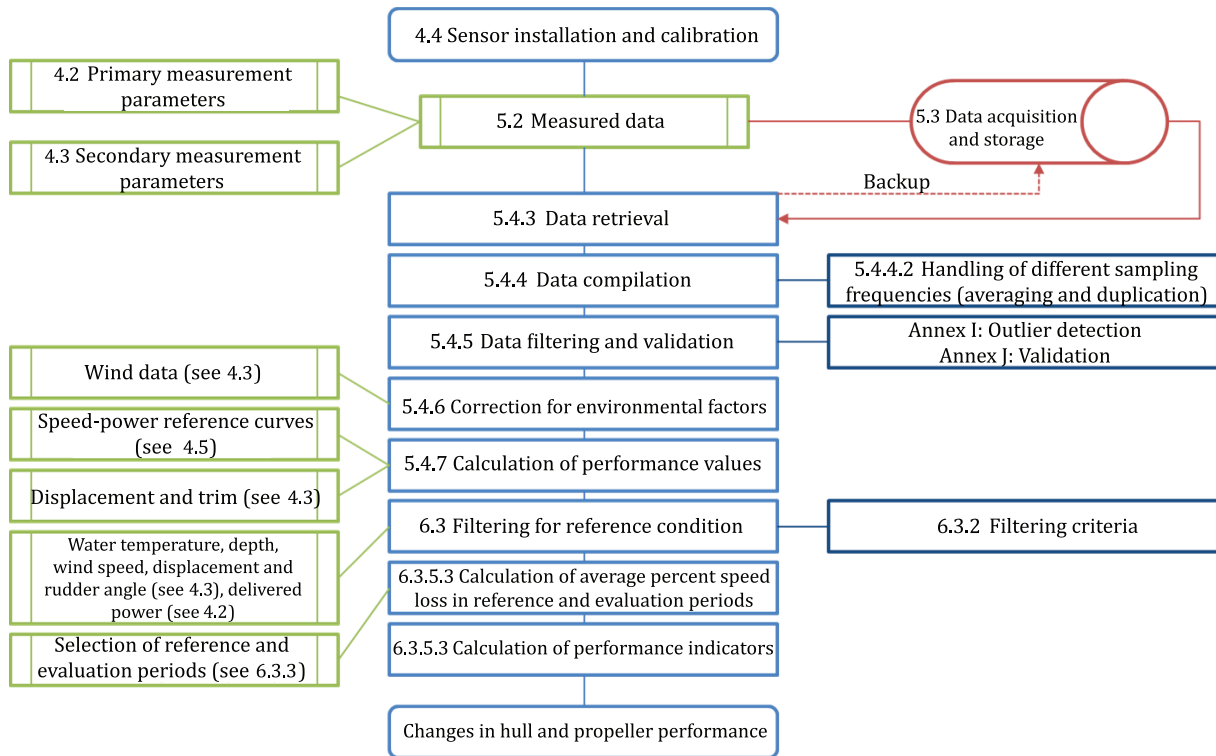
4.4 Sensor installation and calibration

4.2 Primary measurement parameters

4.3 Secondary measurement parameters

5.2 Measured data

5.3 Data acquisition and storage

Backup

5.4.3 Data retrieval

5.4.4 Data compilation

5.4.4.2 Handling of different sampling frequencies (averaging and duplication)

5.4.5 Data filtering and validation

Annex I: Outlier detection
Annex J: Validation

Wind data (see 4.3)

5.4.6 Correction for environmental factors

Speed-power reference curves (see 4.5)

5.4.7 Calculation of performance values

Displacement and trim (see 4.3)

6.3 Filtering for reference condition

6.3.2 Filtering criteria

Water temperature, depth, wind speed, displacement and rudder angle (see 4.3), delivered power (see 4.2)

6.3.5.3 Calculation of average percent speed loss in reference and evaluation periods

Selection of reference and evaluation periods (see 6.3.3)

6.3.5.3 Calculation of performance indicators

Changes in hull and propeller performance